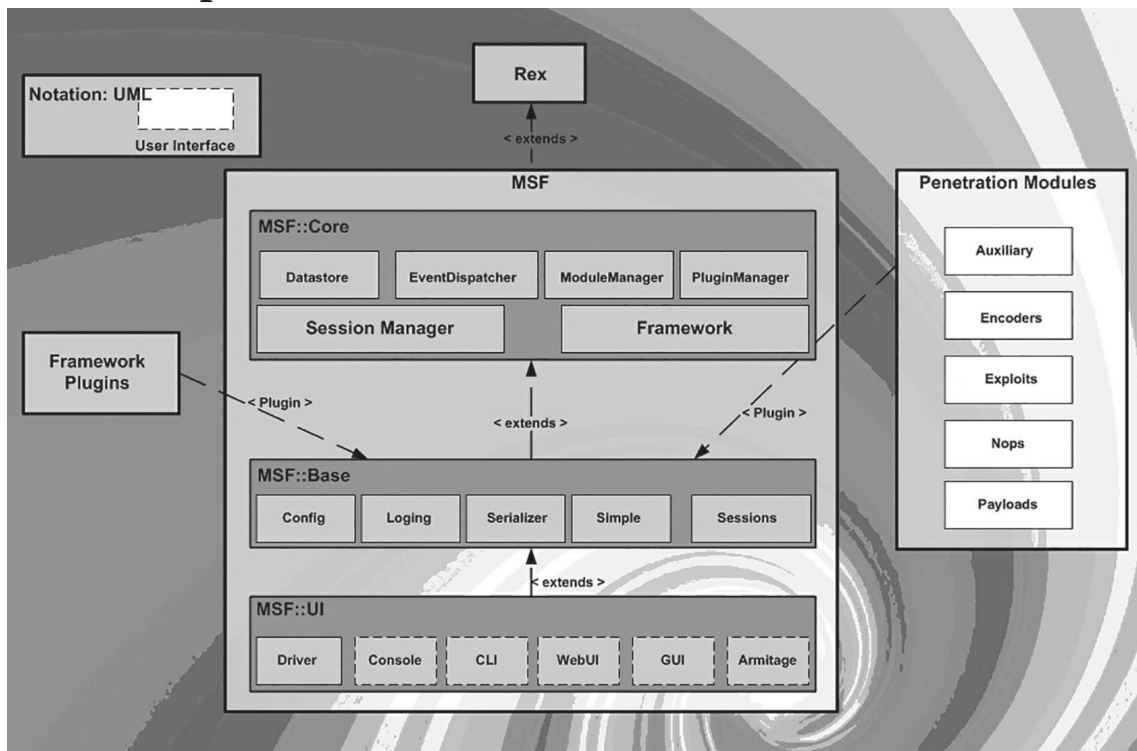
Notation: UML
User Interface

Rex

< extends >

MSF

MSF::Core

Datastore

EventDispatcher

ModuleManager

PluginManager

Session Manager

Framework

Framework Plugins

< Plugin >

< extends >

< Plugin >

Penetration Modules

Auxiliary

Encoders

Exploits

Nops

Payloads

MSF::Base

Config

Loging

Serializer

Simple

Sessions

< extends >

MSF::UI

Driver

Console

CLI

WebUI

GUI

Armitage